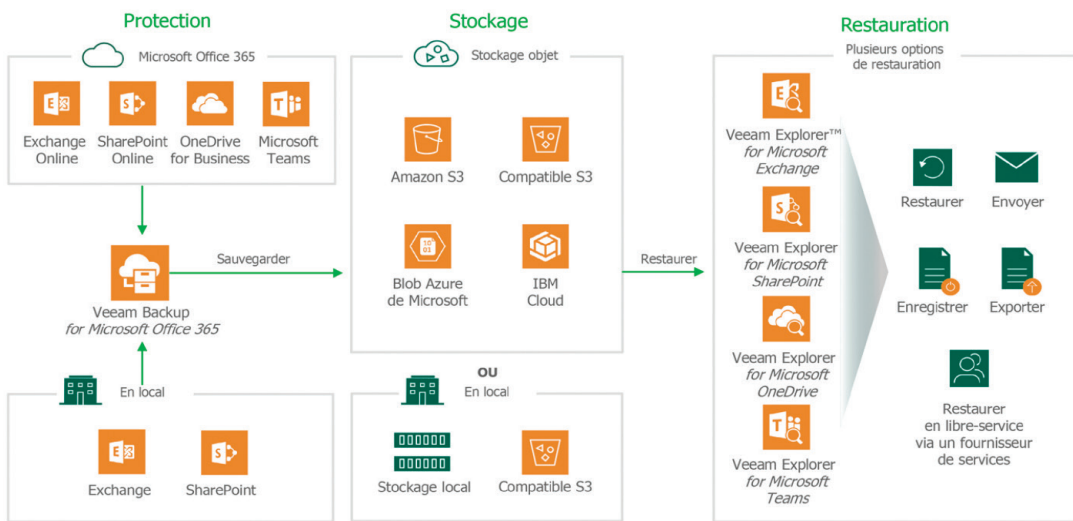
Protection

Microsoft Office 365

Exchange Online

SharePoint Online

OneDrive for Business

Microsoft Teams

Veeam Backup *for Microsoft Office 365*

Sauvegarder

En local

Exchange

SharePoint

Stockage

Stockage objet

Amazon S3

Compatible S3

Blob Azure de Microsoft

IBM Cloud

OU

En local

Stockage local

Compatible S3

Restaurer

Restauration

Plusieurs options de restauration

Veeam Explorer™ *for Microsoft Exchange*

Veeam Explorer *for Microsoft SharePoint*

Veeam Explorer *for Microsoft OneDrive*

Veeam Explorer *for Microsoft Teams*

Restaurer

Envoyer

Enregistrer

Exporter

Restaurer en libre-service via un fournisseur de services